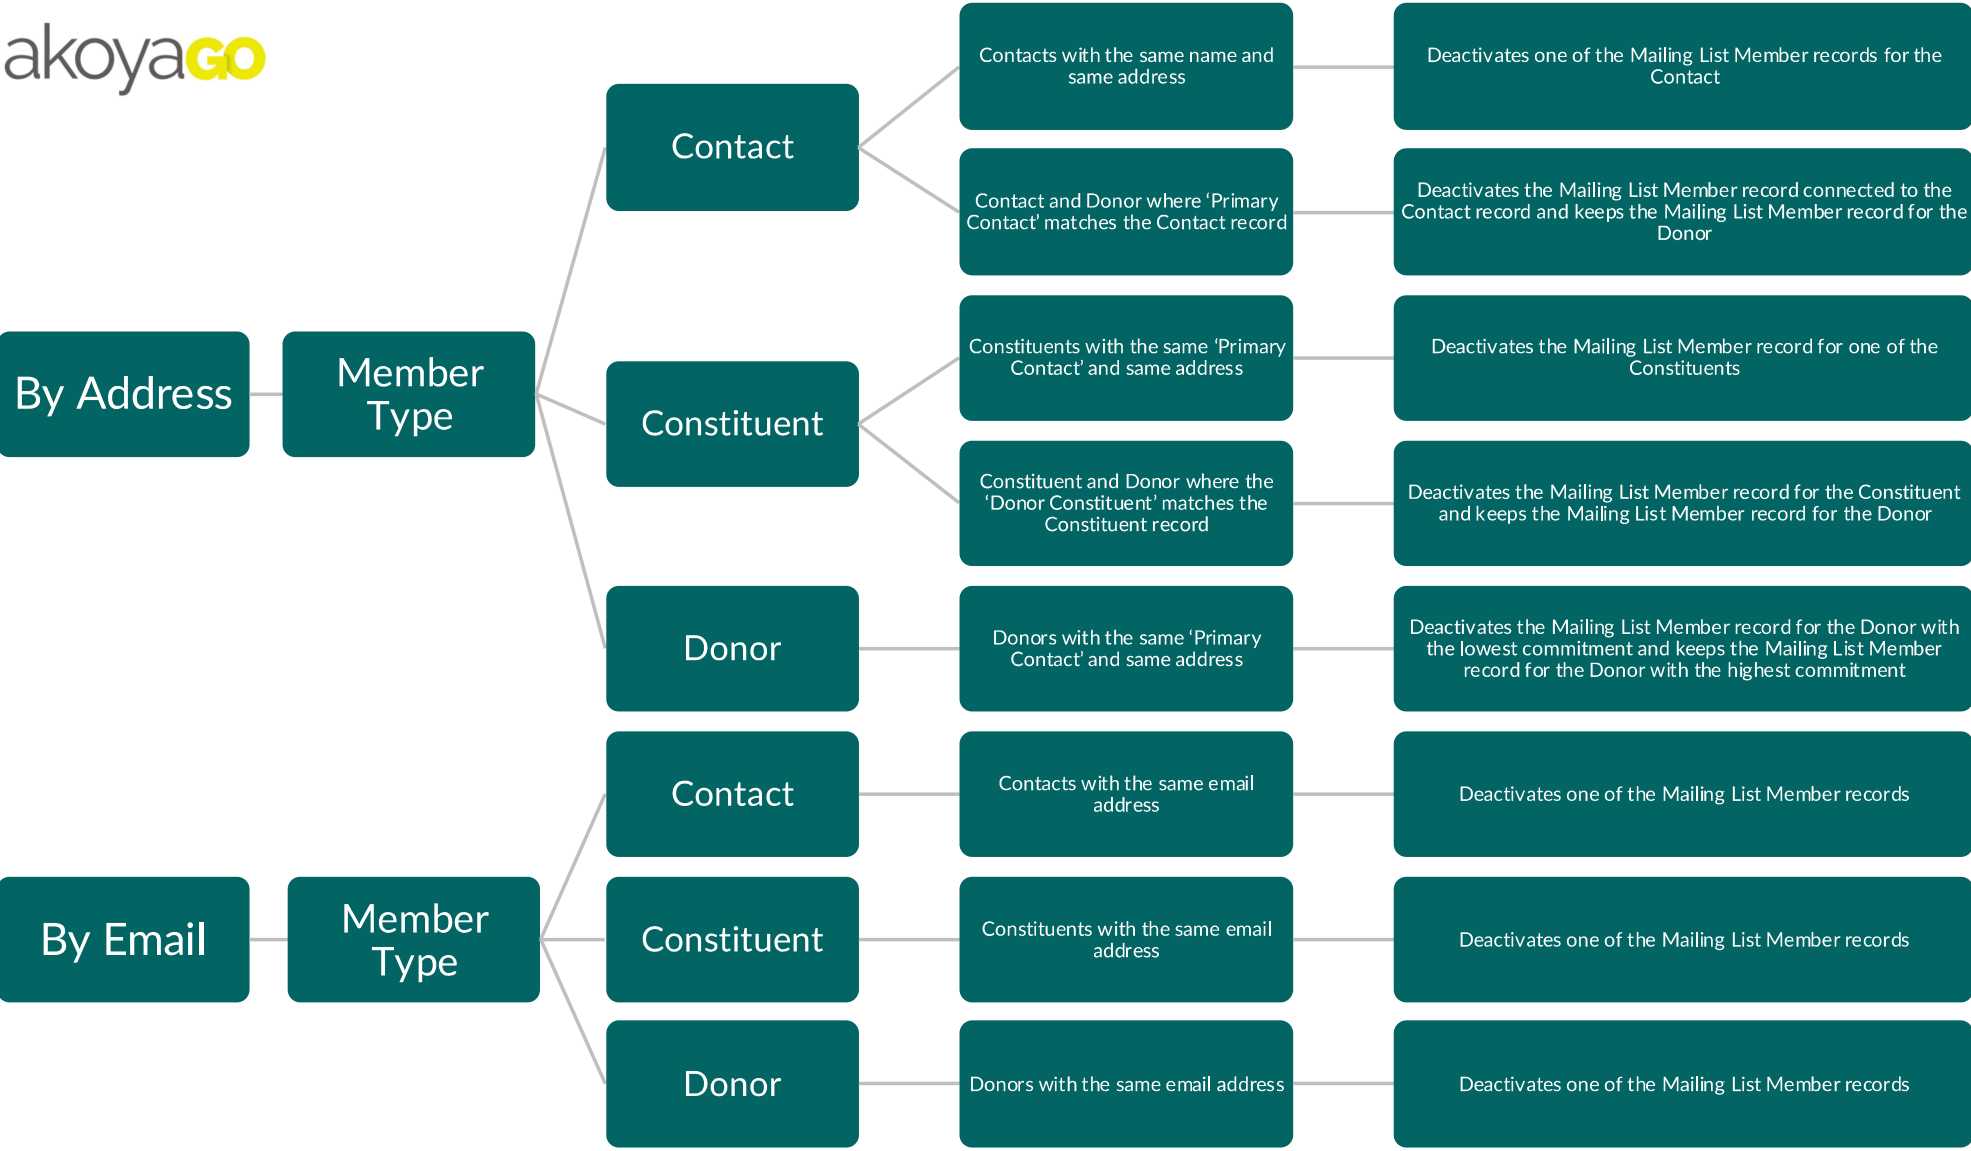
akoyaGO

By Address

Member Type

Contact

Contacts with the same name and same address

Deactivates one of the Mailing List Member records for the Contact

Contact and Donor where 'Primary Contact' matches the Contact record

Deactivates the Mailing List Member record connected to the Contact record and keeps the Mailing List Member record for the Donor

Constituent

Constituents with the same 'Primary Contact' and same address

Deactivates the Mailing List Member record for one of the Constituents

Constituent and Donor where the 'Donor Constituent' matches the Constituent record

Deactivates the Mailing List Member record for the Constituent and keeps the Mailing List Member record for the Donor

Donor

Donors with the same 'Primary Contact' and same address

Deactivates the Mailing List Member record for the Donor with the lowest commitment and keeps the Mailing List Member record for the Donor with the highest commitment

By Email

Member Type

Contact

Contacts with the same email address

Deactivates one of the Mailing List Member records

Constituent

Constituents with the same email address

Deactivates one of the Mailing List Member records

Donor

Donors with the same email address

Deactivates one of the Mailing List Member records